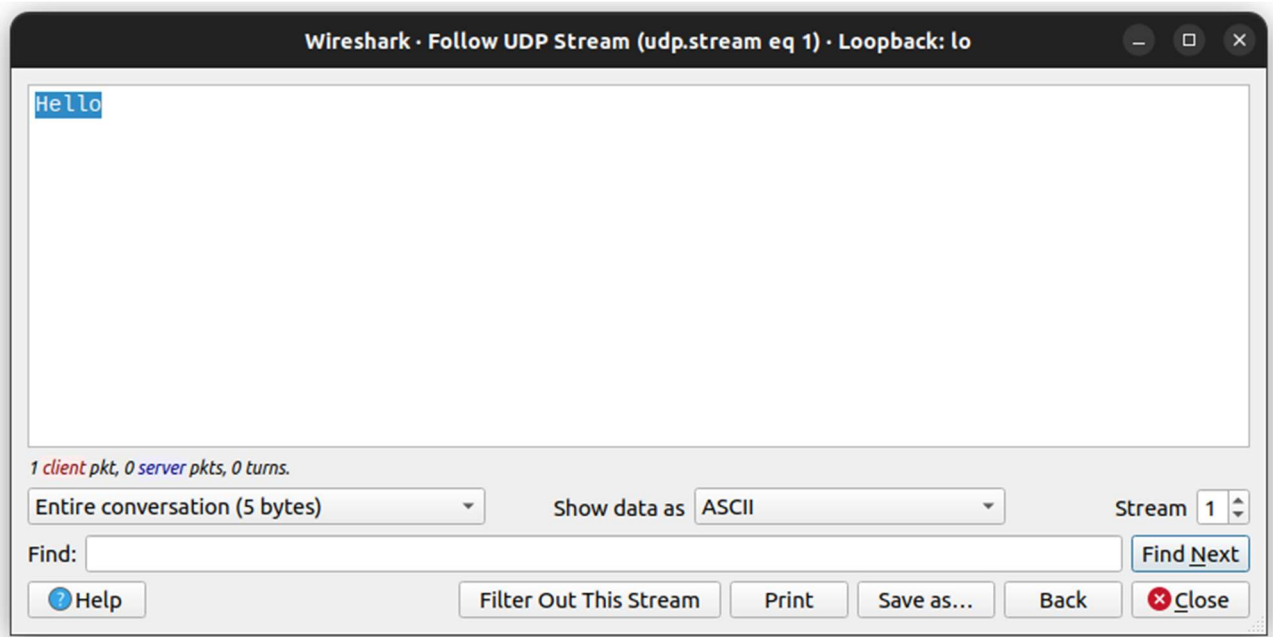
Wireshark · Follow UDP Stream (udp.stream eq 1) · Loopback: lo

Hello

1 client pkt, 0 server pkts, 0 turns.

Entire conversation (5 bytes)

Show data as ASCII

Stream 1

Find:

Find Next

Help

Filter Out This Stream

Print

Save as…

Back

Close